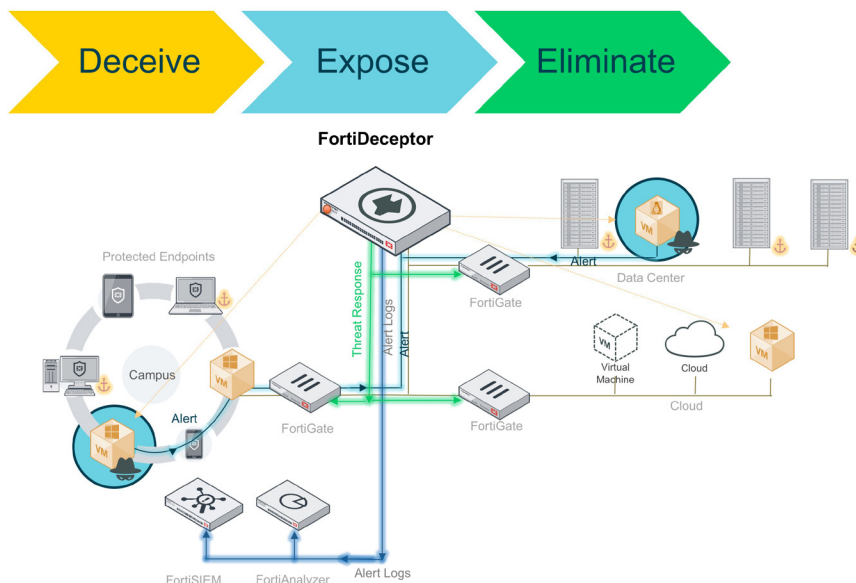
Deceive

Expose

Eliminate

FortiDeceptor

Protected Endpoints

Campus

VM

Alert

VM

FortiGate

Threat Response

Alert Logs

Alert

FortiGate

Alert

VM

Data Center

VM

Virtual Machine

Cloud

VM

Cloud

FortiGate

FortiSIEM

FortiAnalyzer

Alert Logs